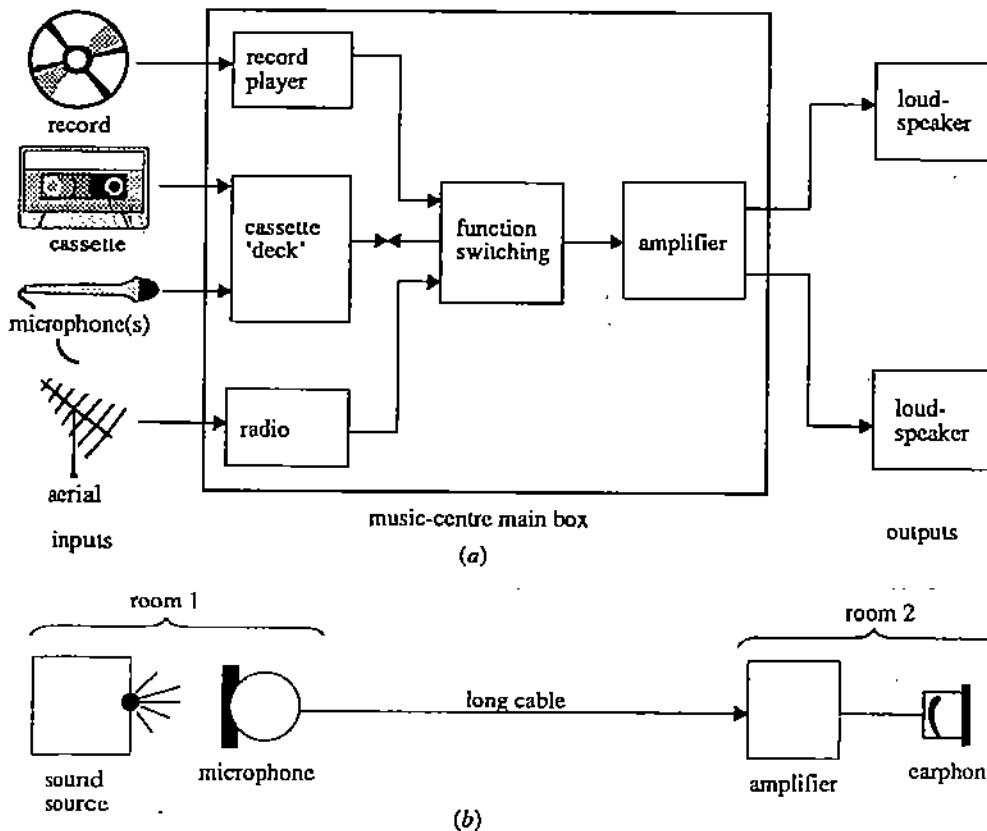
record

cassette

microphone(s)

aerial

inputs

record player

cassette 'deck'

radio

function switching

amplifier

music-centre main box

loud-speaker

loud-speaker

outputs

$(a)$

room 1

sound source

microphone

long cable

room 2

amplifier

earphon

$(b)$